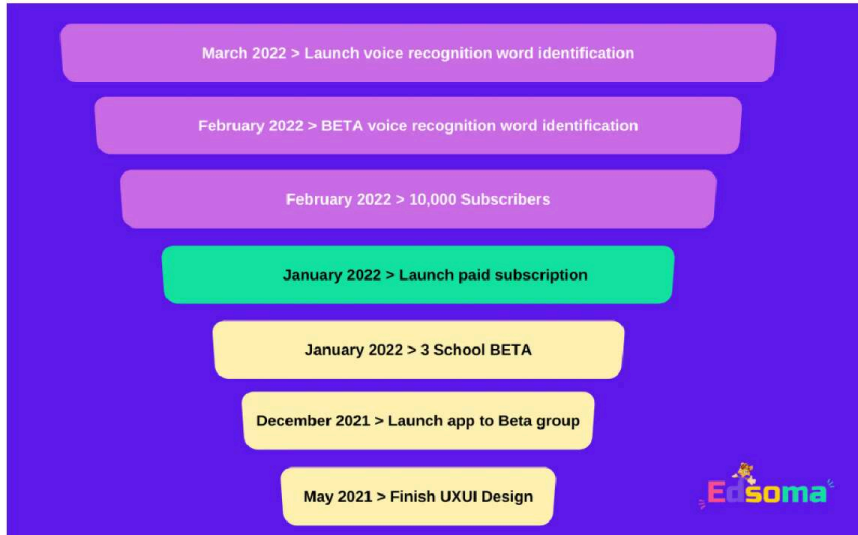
March 2022 > Launch voice recognition word identification

February 2022 > BETA voice recognition word identification

February 2022 > 10,000 Subscribers

January 2022 > Launch paid subscription

January 2022 > 3 School BETA

December 2021 > Launch app to Beta group

May 2021 > Finish UXUI Design

Edsoma